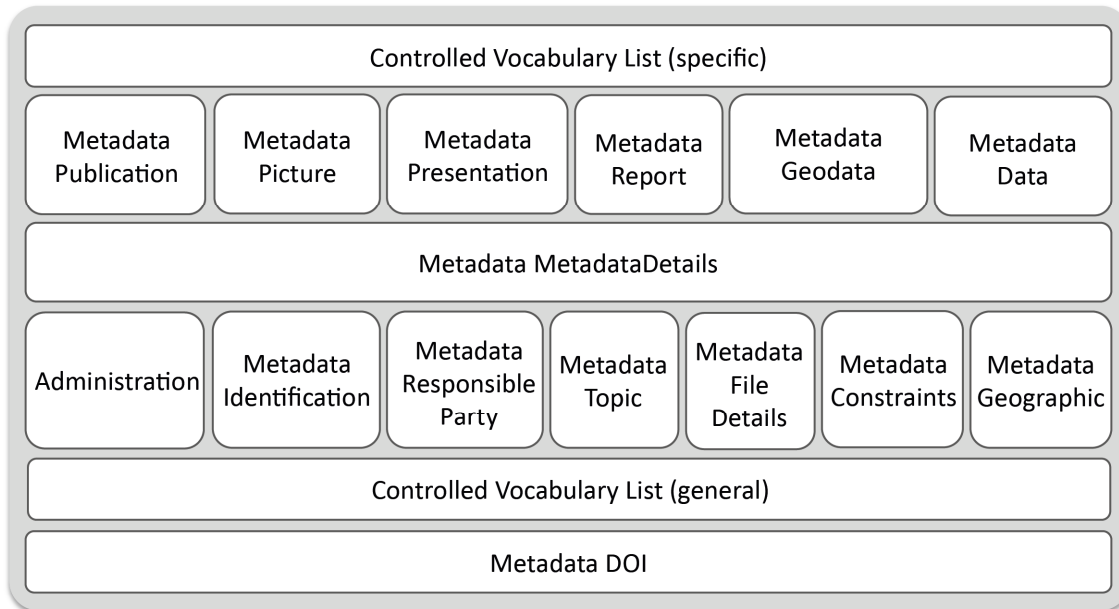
Controlled Vocabulary List (specific)

Metadata Publication

Metadata Picture

Metadata Presentation

Metadata Report

Metadata Geodata

Metadata Data

Metadata MetadataDetails

Administration

Metadata Identification

Metadata Responsible Party

Metadata Topic

Metadata File Details

Metadata Constraints

Metadata Geographic

Controlled Vocabulary List (general)

Metadata DOI